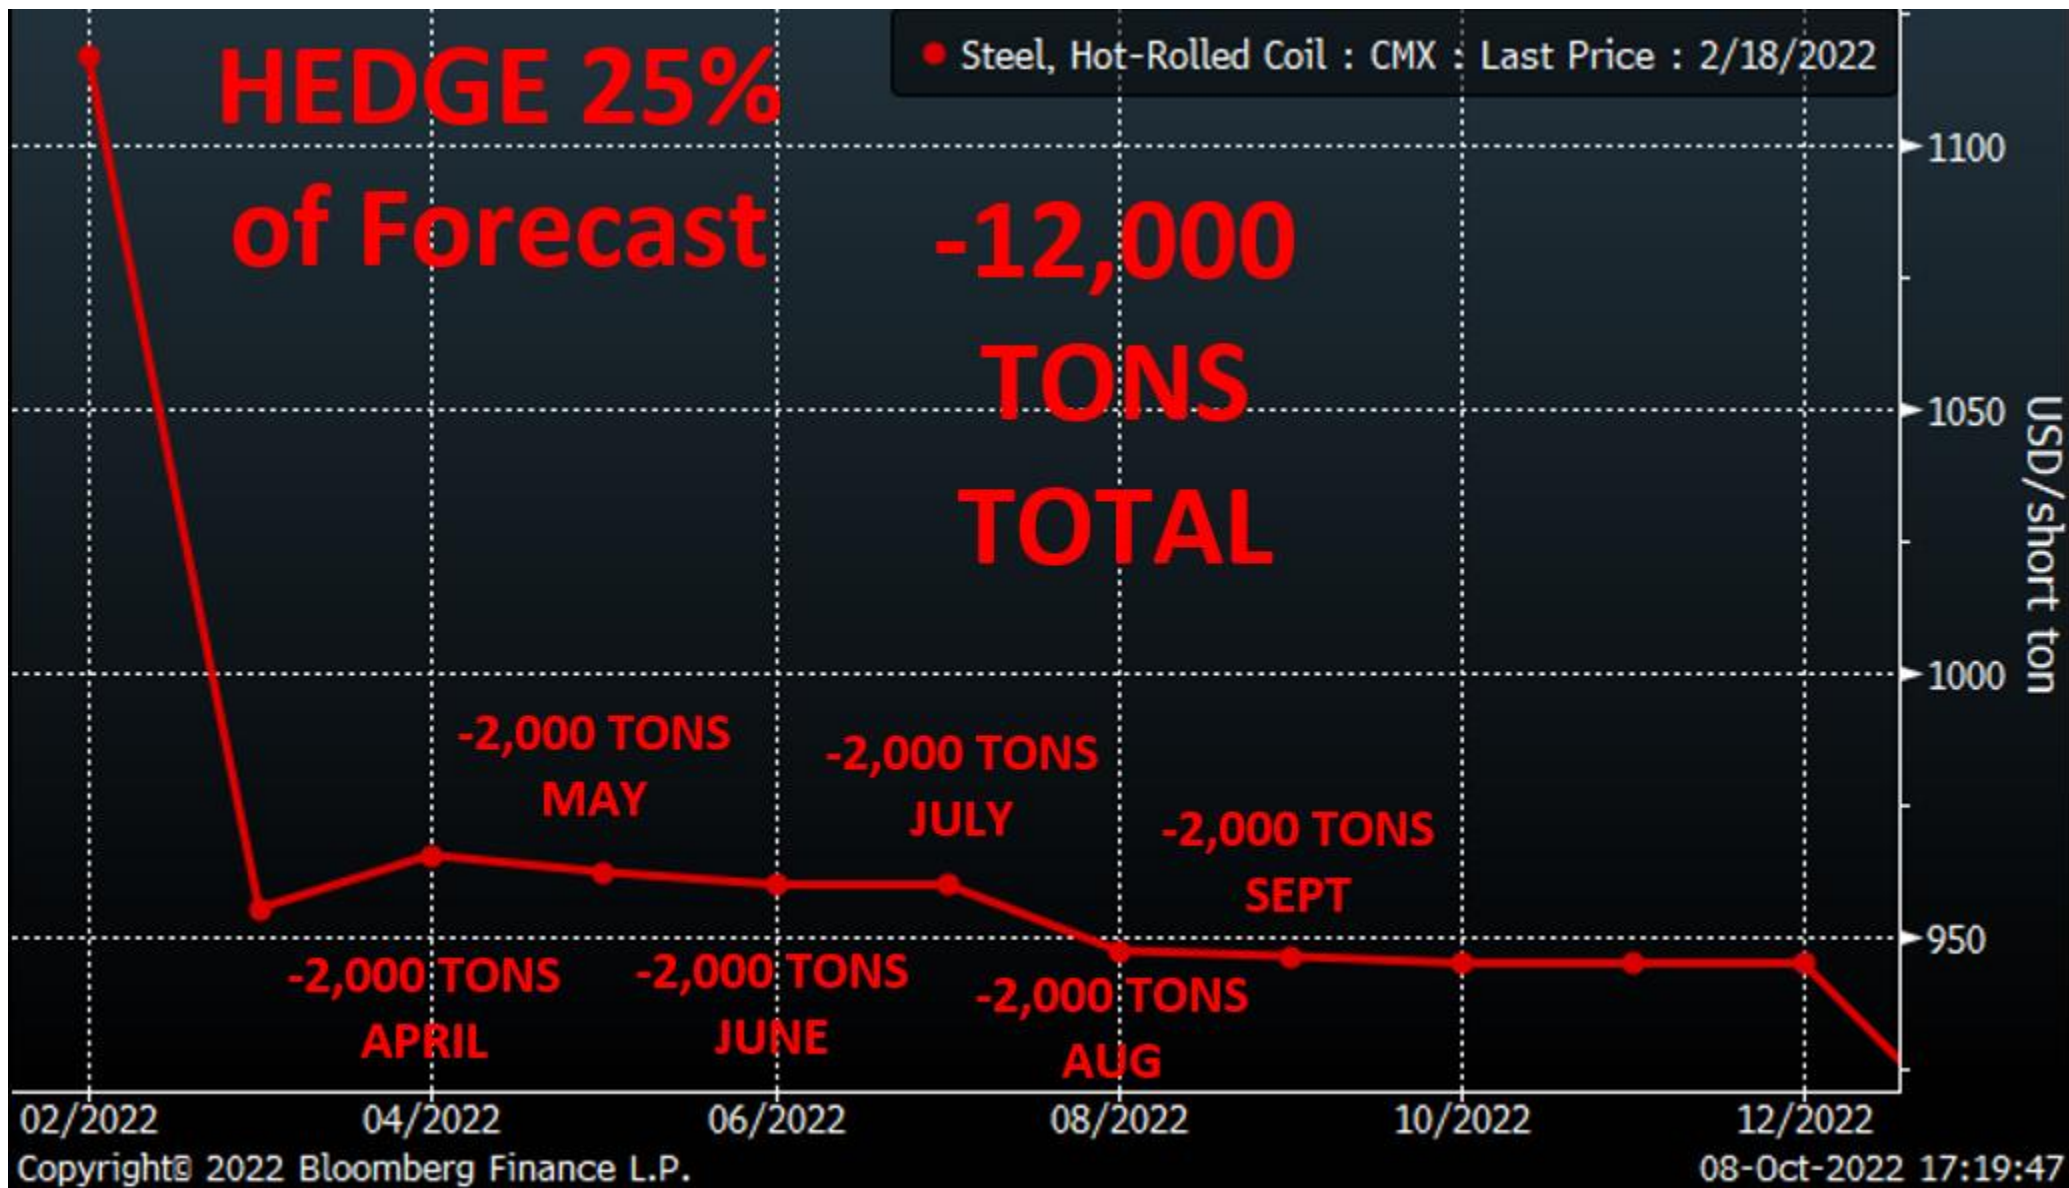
Steel, Hot-Rolled Coil : CMX : Last Price : 2/18/2022

HEDGE 25% of Forecast

-12,000 TONS TOTAL

-2,000 TONS MAY

-2,000 TONS JULY

-2,000 TONS SEPT

-2,000 TONS APRIL

-2,000 TONS JUNE

-2,000 TONS AUG

1100
1050
1000
950

USD/short ton

02/2022
04/2022
06/2022
08/2022
10/2022
12/2022

Copyright© 2022 Bloomberg Finance L.P.

08-Oct-2022 17:19:47